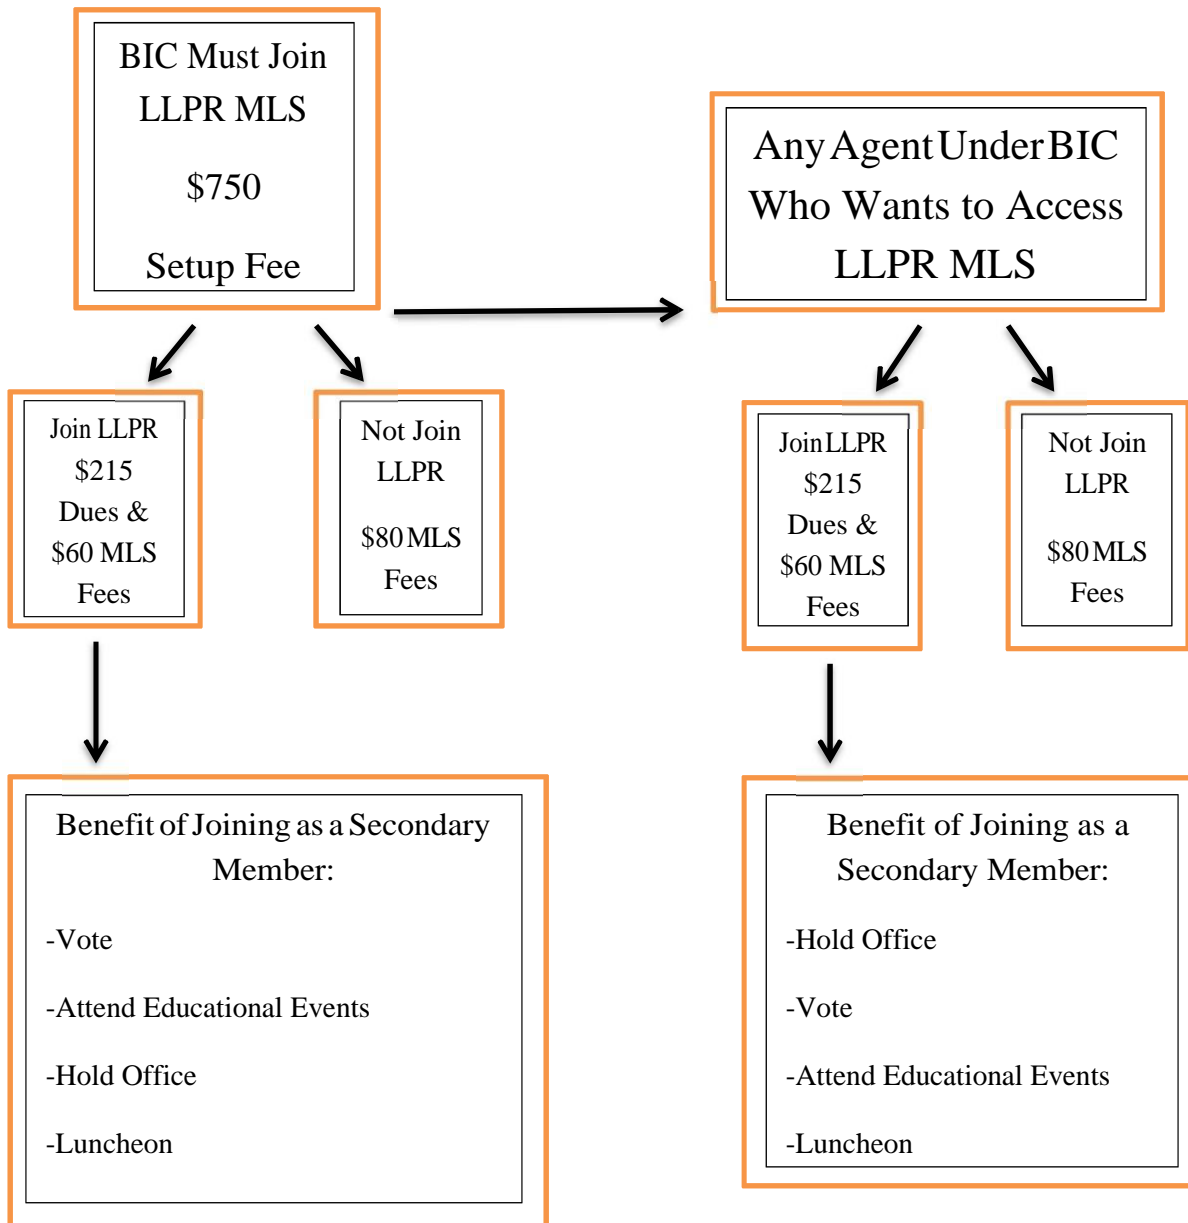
BIC Must Join LLPR MLS

$750

Setup Fee

Any Agent Under BIC Who Wants to Access LLPR MLS

Join LLPR $215 Dues & $60 MLS Fees

Not Join LLPR

$80 MLS Fees

Join LLPR $215 Dues & $60 MLS Fees

Not Join LLPR

$80 MLS Fees

Benefit of Joining as a Secondary Member:

-Vote

-Attend Educational Events

-Hold Office

-Luncheon

Benefit of Joining as a Secondary Member:

-Hold Office

-Vote

-Attend Educational Events

-Luncheon